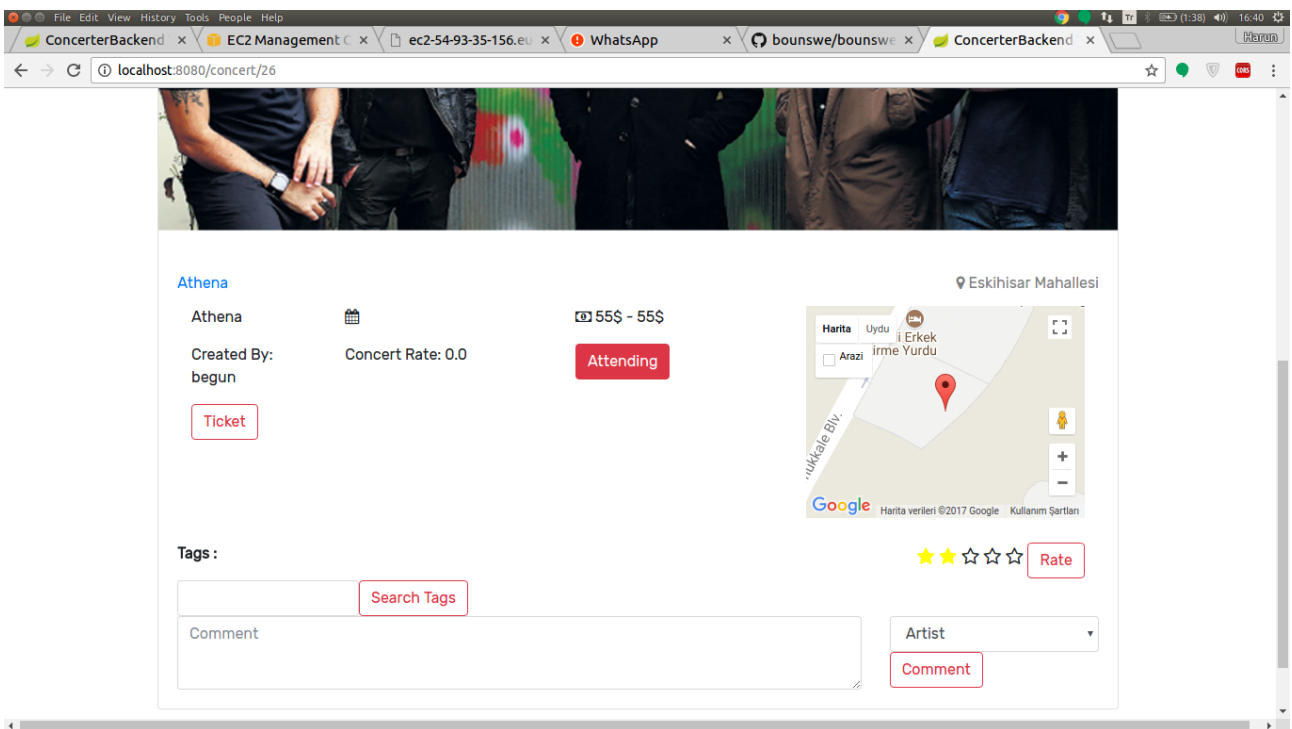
File Edit View History Tools People Help

Tr (1:38) 16:40

ConcerterBackend ×
EC2 Management C ×
ec2-54-93-35-156.eu ×
WhatsApp ×
bounswe/bounswe ×
ConcerterBackend ×

Harun

localhost:8080/concert/26

Athena

Eskihisar Mahallesi

Athena

55$ - 55$

Created By: begun

Concert Rate: 0.0

Attending

Ticket

Harita Uydu

Arazi

i Erkek irme Yurdu

ukkale Blv.

Google Harita verileri ©2017 Google Kullanım Şartları

Tags :

Rate

Search Tags

Comment

Artist

Comment